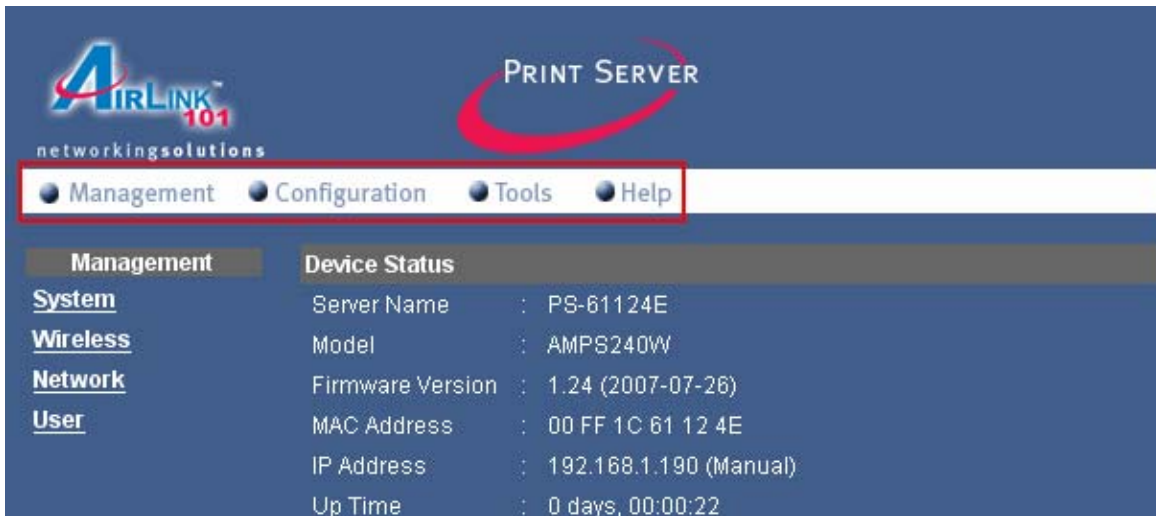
AIRLINK™ 101
networkingsolutions

PRINT SERVER

Management Configuration Tools Help

Management
System
Wireless
Network
User

Device Status

| | | |
|---|---|---|
| Server Name | : | PS-61124E |
| Model | : | AMPS240W |
| Firmware Version | : | 1.24 (2007-07-26) |
| MAC Address | : | 00 FF 1C 61 12 4E |
| IP Address | : | 192.168.1.190 (Manual) |
| Up Time | : | 0 days, 00:00:22 |